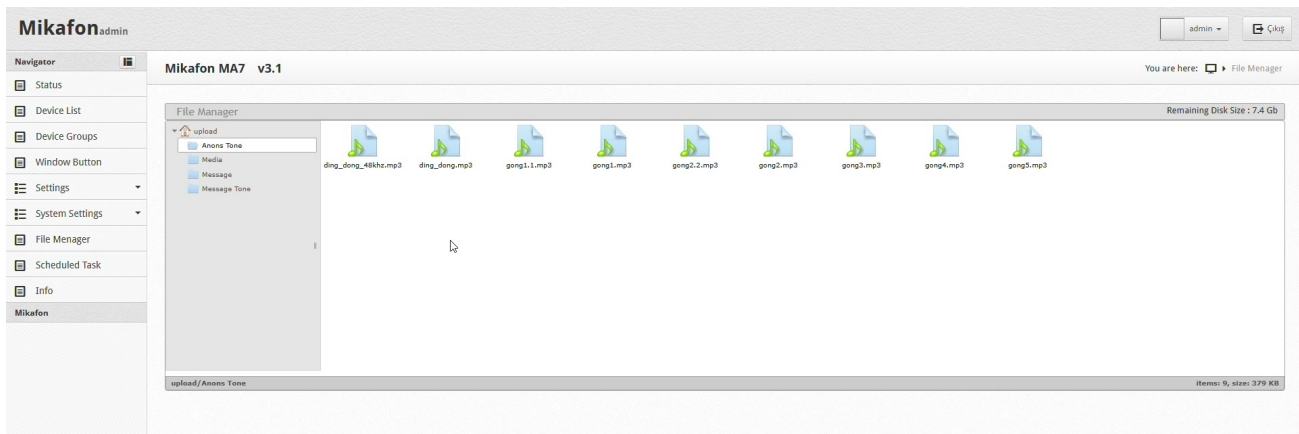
Mikafonadmin

admin
Çıkış

Navigator
Status
Device List
Device Groups
Window Button
Settings
System Settings
File Menager
Scheduled Task
Info
Mikafon

Mikafon MA7 v3.1

You are here: File Menager

File Manager
Remaining Disk Size : 7.4 Gb

upload
Anons Tone
Media
Message
Message Tone

ding_dong_48khz.mp3
ding_dong.mp3
gong1.1.mp3
gong1.mp3
gong2.2.mp3
gong2.mp3
gong3.mp3
gong4.mp3
gong5.mp3

upload/Anons Tone
items: 9, size: 379 KB